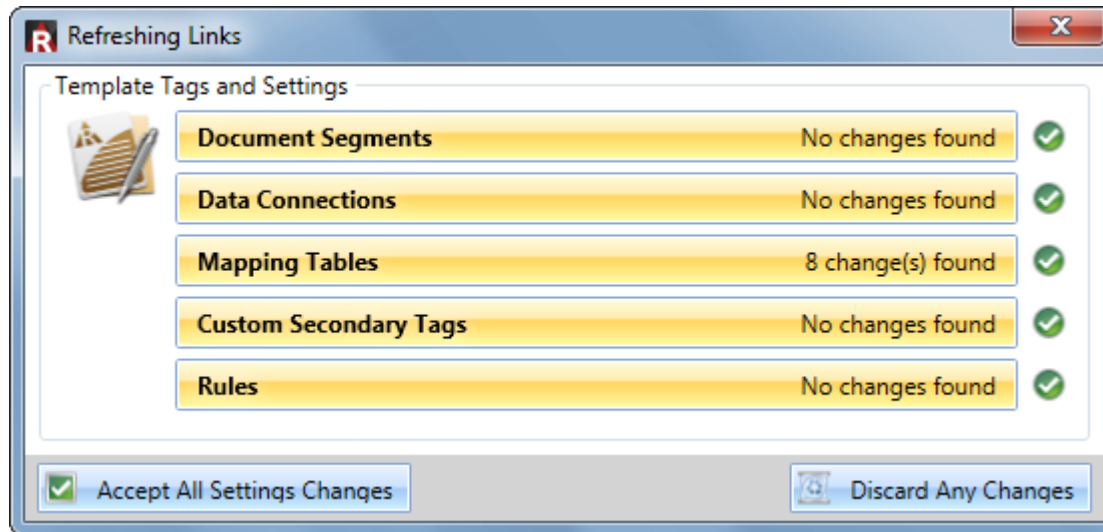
Refreshing Links

Template Tags and Settings

Document Segments No changes found

Data Connections No changes found

Mapping Tables 8 change(s) found

Custom Secondary Tags No changes found

Rules No changes found

Accept All Settings Changes

Discard Any Changes